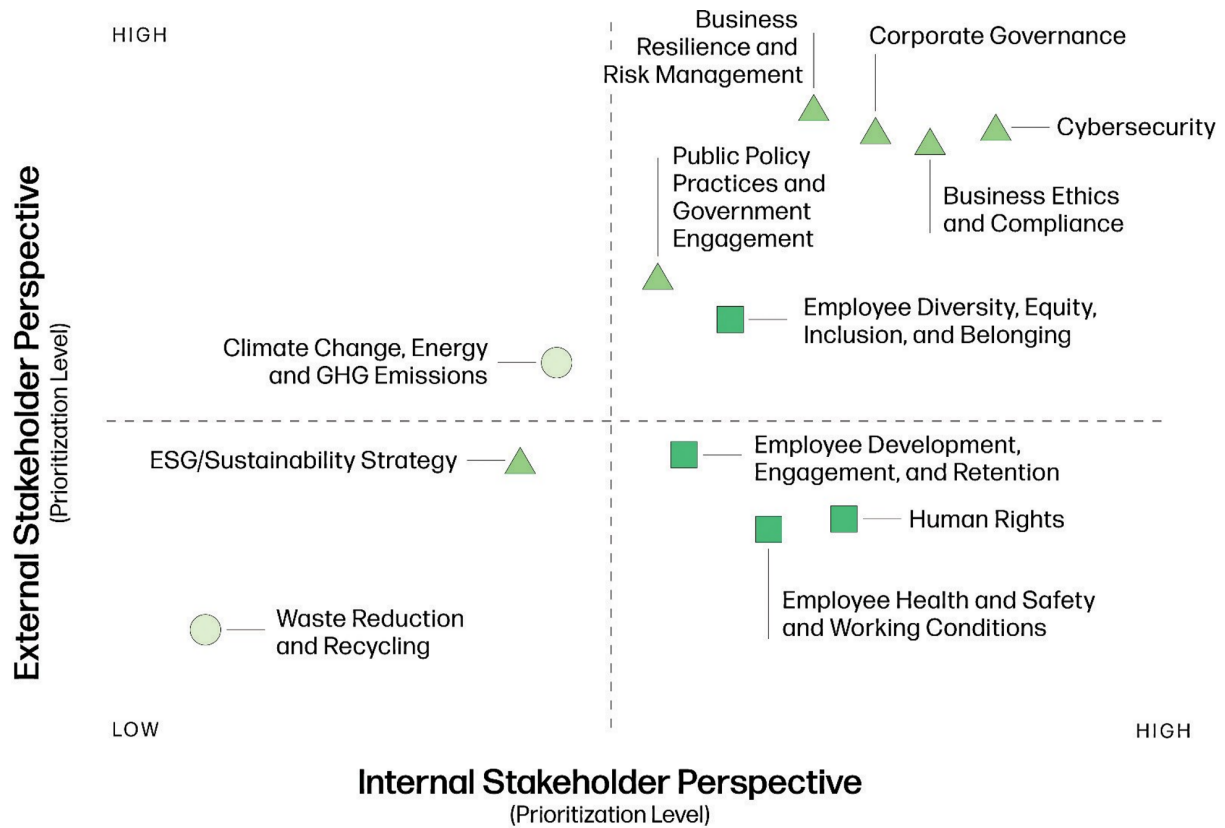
HIGH

Business Resilience and Risk Management

Corporate Governance

Cybersecurity

Public Policy Practices and Government Engagement

Business Ethics and Compliance

Employee Diversity, Equity, Inclusion, and Belonging

Climate Change, Energy and GHG Emissions

External Stakeholder Perspective
(Prioritization Level)

ESG/Sustainability Strategy

Employee Development, Engagement, and Retention

Human Rights

Employee Health and Safety and Working Conditions

Waste Reduction and Recycling

LOW

HIGH

Internal Stakeholder Perspective
(Prioritization Level)